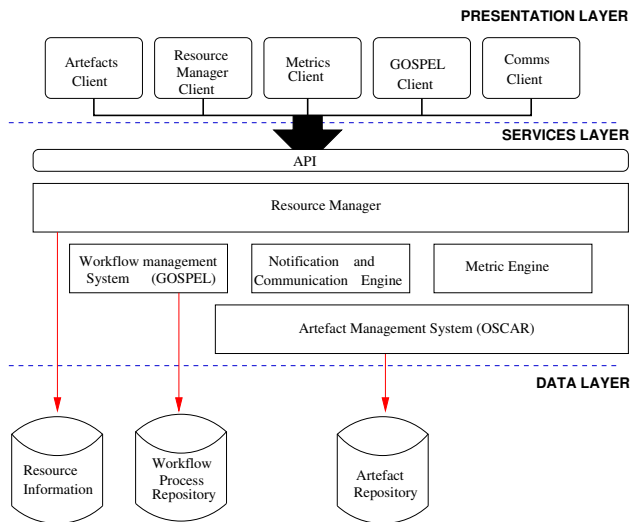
PRESENTATION LAYER

Artefacts Client

Resource Manager Client

Metrics Client

GOSPEL Client

Comms Client

SERVICES LAYER

API

Resource Manager

Workflow management System (GOSPEL)

Notification and Communication Engine

Metric Engine

Artefact Management System (OSCAR)

DATA LAYER

Resource Information

Workflow Process Repository

Artefact Repository